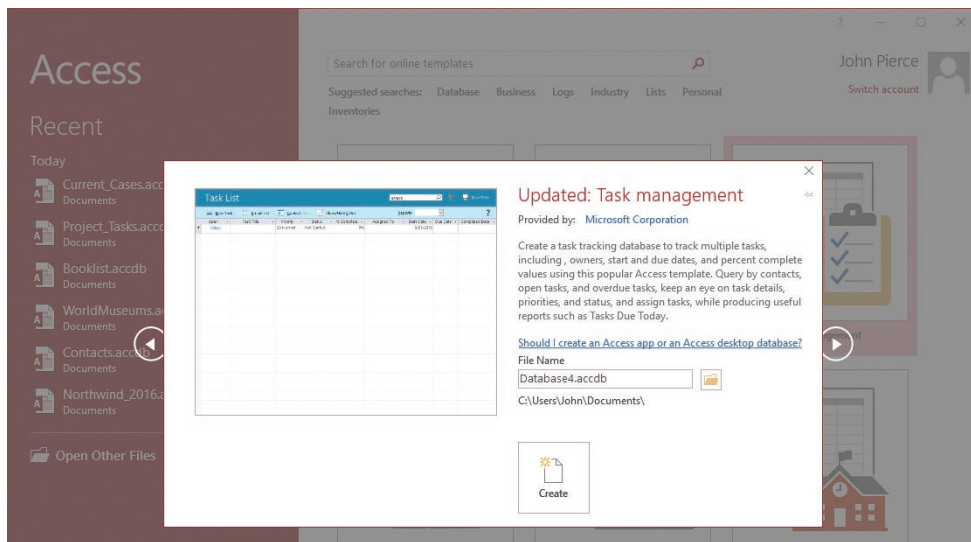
Access

Recent

Today

Current_Cases.acc
Documents

Project_Tasks.acc
Documents

Booklist.accdb
Documents

WorldMuseums.a
Documents

Contacts.accdb
Documents

Northwind_2016.a
Documents

Open Other Files

Search for online templates

Suggested searches: Database Business Logs Industry Lists Personal Inventories

? — □ ×

John Pierce
Switch account

×

Task List

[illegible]

Updated: Task management

Provided by: Microsoft Corporation

Create a task tracking database to track multiple tasks, including , owners, start and due dates, and percent complete values using this popular Access template. Query by contacts, open tasks, and overdue tasks, keep an eye on task details, priorities, and status, and assign tasks, while producing useful reports such as Tasks Due Today.

Should I create an Access app or an Access desktop database?

File Name

Database4.accdb

C:\Users\John\Documents\

Create